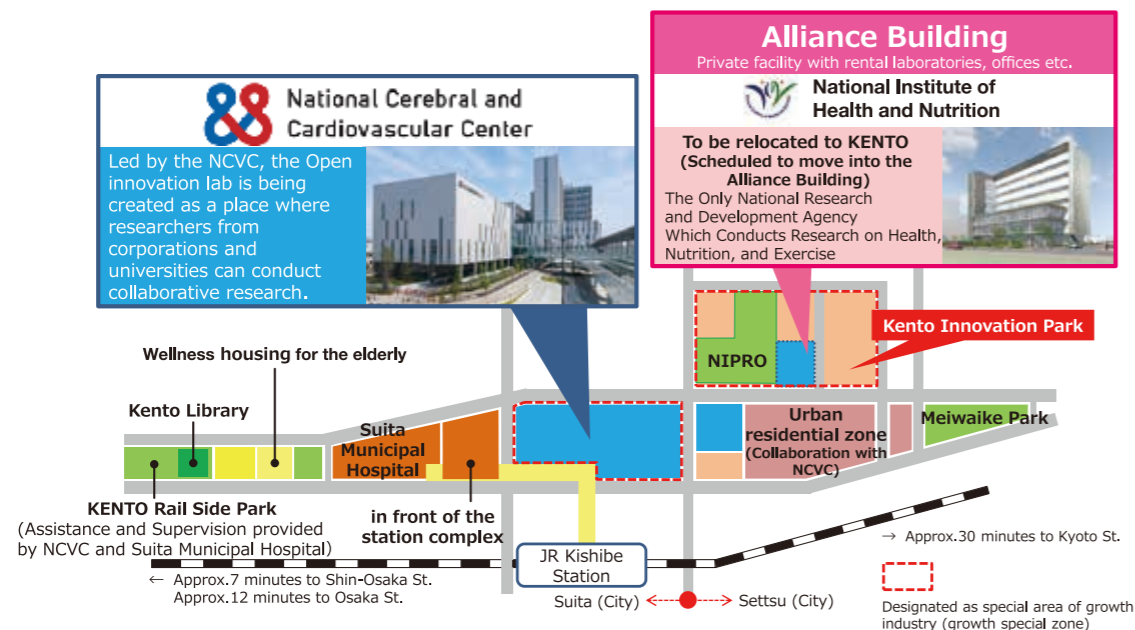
Alliance Building
Private facility with rental laboratories, offices etc.

National Institute of Health and Nutrition

To be relocated to KENTO (Scheduled to move into the Alliance Building)
The Only National Research and Development Agency Which Conducts Research on Health, Nutrition, and Exercise

National Cerebral and Cardiovascular Center

Led by the NCVC, the Open innovation lab is being created as a place where researchers from corporations and universities can conduct collaborative research.

Kento Innovation Park

NIPRO

Wellness housing for the elderly

Kento Library

Suita Municipal Hospital

Urban residential zone (Collaboration with NCVC)

Meiwaike Park

KENTO Rail Side Park
(Assistance and Supervision provided by NCVC and Suita Municipal Hospital)

in front of the station complex

JR Kishibe Station

→ Approx.30 minutes to Kyoto St.

← Approx.7 minutes to Shin-Osaka St.
Approx.12 minutes to Osaka St.

Suita (City)

Settsu (City)

Designated as special area of growth industry (growth special zone)